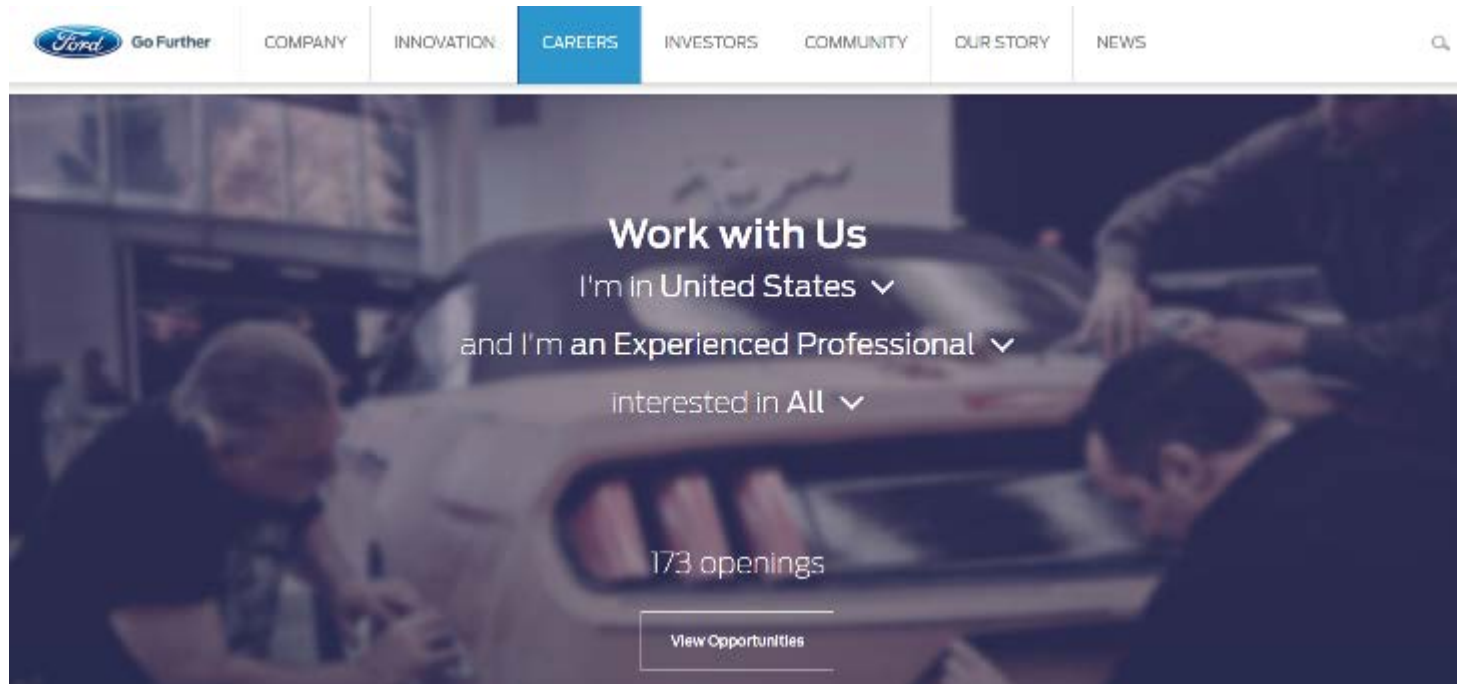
Ford Go Further

COMPANY INNOVATION CAREERS INVESTORS COMMUNITY OUR STORY NEWS

Work with Us

I'm in United States

and I'm an Experienced Professional

interested in All

173 openings

View Opportunities